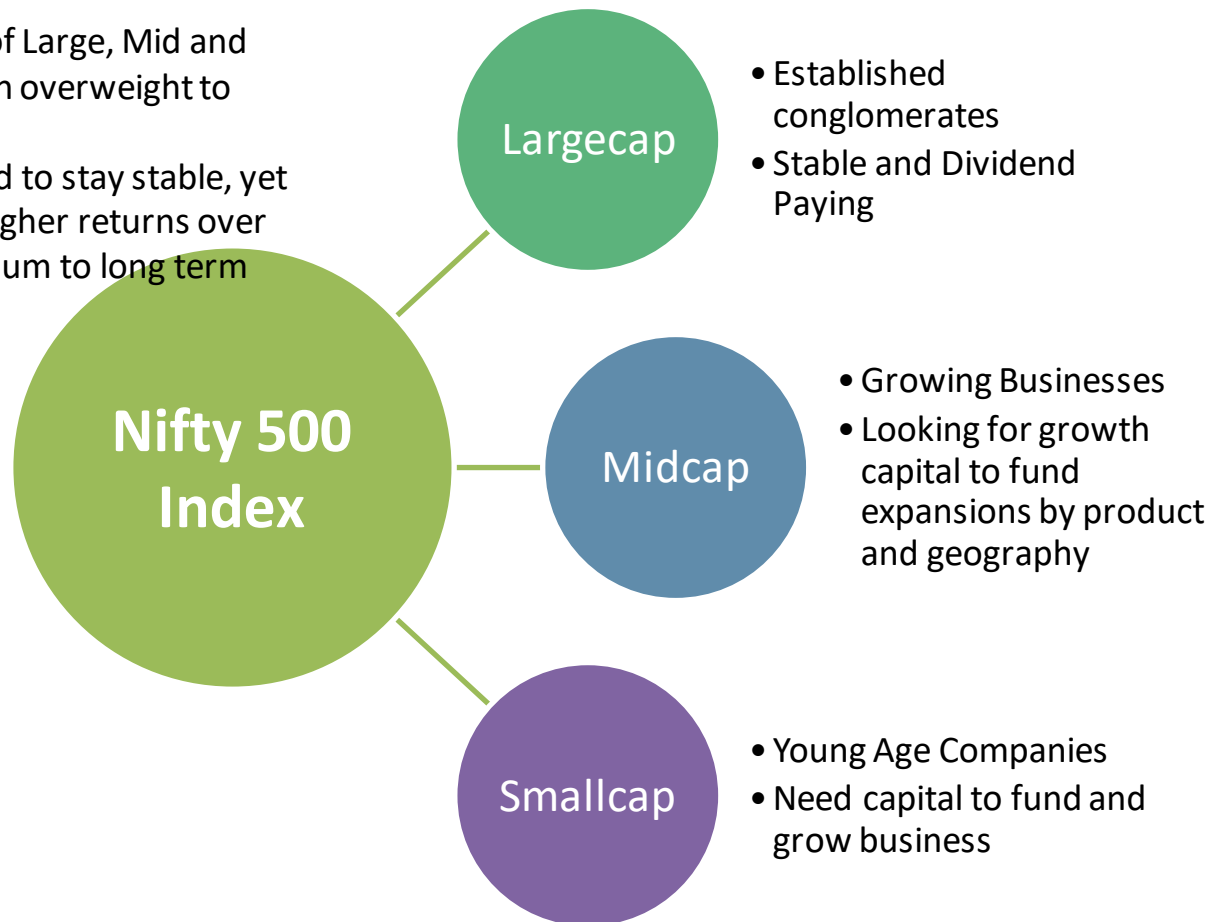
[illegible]f Large, Mid and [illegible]n overweight to

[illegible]d to stay stable, yet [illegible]gher returns over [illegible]um to long term

Nifty 500 Index

Largecap

• Established conglomerates
• Stable and Dividend Paying

Midcap

• Growing Businesses
• Looking for growth capital to fund expansions by product and geography

Smallcap

• Young Age Companies
• Need capital to fund and grow business